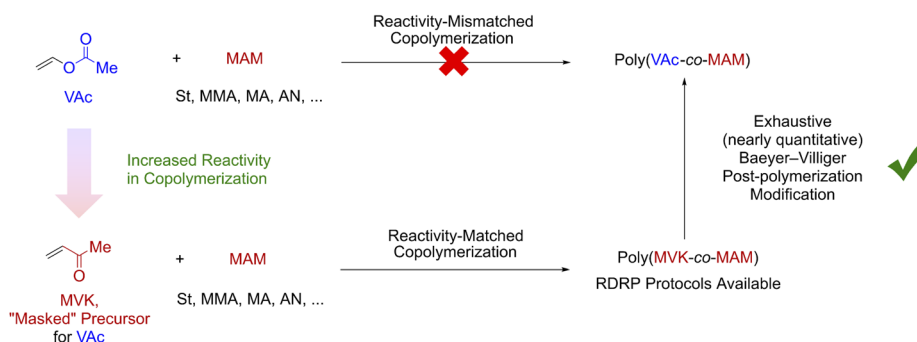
O
O Me
VAc

+ MAM
St, MMA, MA, AN, ...

Reactivity-Mismatched Copolymerization

Poly(VAc-*co*-MAM)

Increased Reactivity in Copolymerization

Exhaustive (nearly quantitative) Baeyer–Villiger Post-polymerization Modification

Me
O
MVK, "Masked" Precursor for VAc

+ MAM
St, MMA, MA, AN, ...

Reactivity-Matched Copolymerization

Poly(MVK-*co*-MAM)
RDRP Protocols Available